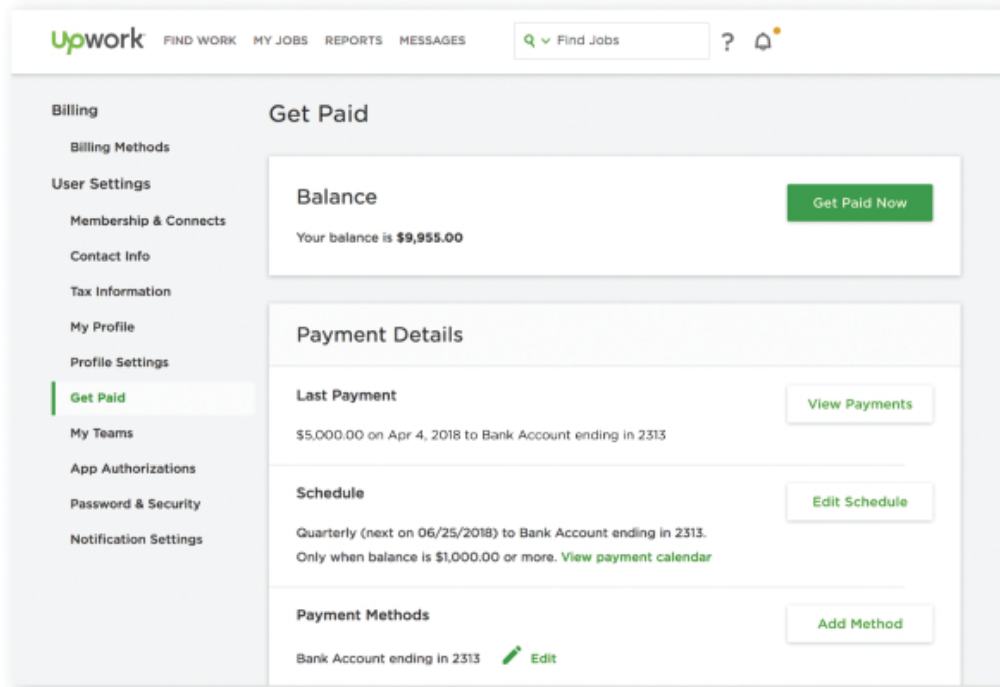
upwork FIND WORK MY JOBS REPORTS MESSAGES Find Jobs ?

Billing
Billing Methods
User Settings
Membership & Connects
Contact Info
Tax Information
My Profile
Profile Settings
Get Paid
My Teams
App Authorizations
Password & Security
Notification Settings

Get Paid

Balance
Your balance is **$9,955.00**
Get Paid Now

Payment Details

Last Payment
$5,000.00 on Apr 4, 2018 to Bank Account ending in 2313
View Payments

Schedule
Quarterly (next on 06/25/2018) to Bank Account ending in 2313.
Only when balance is $1,000.00 or more. View payment calendar
Edit Schedule

Payment Methods
Bank Account ending in 2313 Edit
Add Method